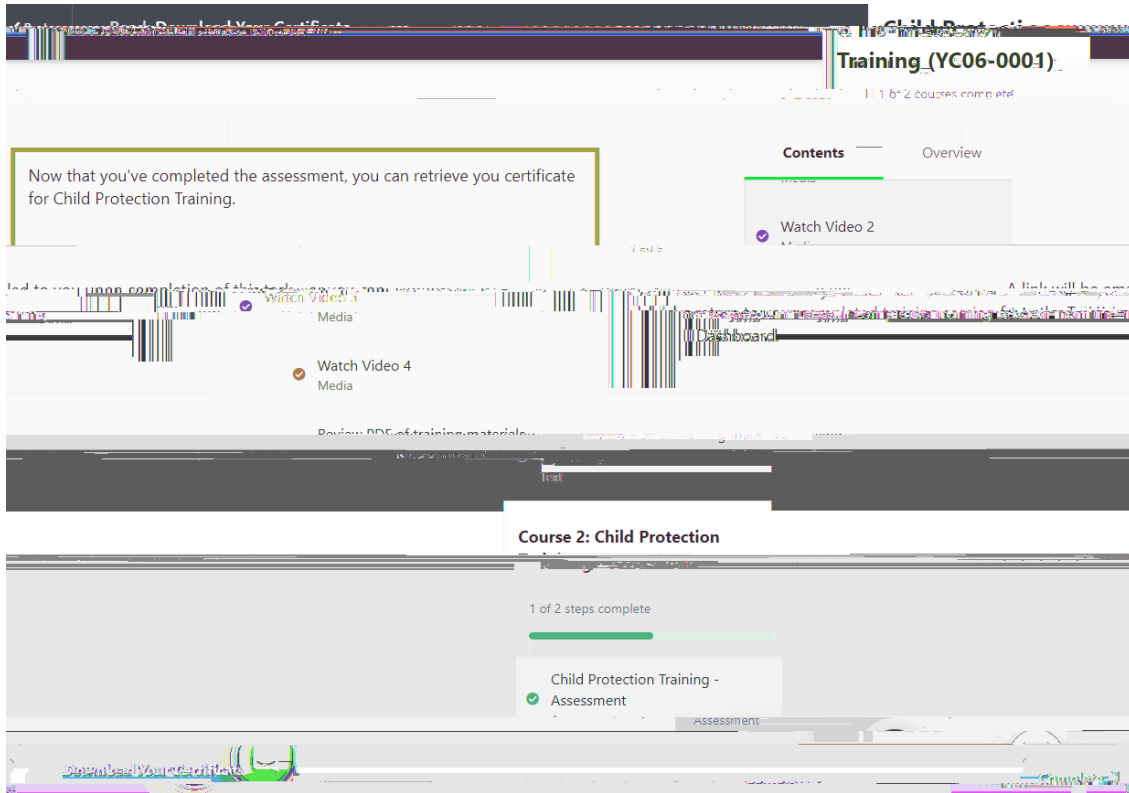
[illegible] Download Your Certificate

Child Protection Training (YC06-0001)

1 of 2 courses complete

Contents

Overview

Now that you've completed the assessment, you can retrieve you certificate for Child Protection Training.

Media

Watch Video 2

led to you upon completion of this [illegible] A link will be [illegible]

Watch Video 3

Media

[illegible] Dashboard

Watch Video 4

Media

Review PDF of training materials

Text

Course 2: Child Protection Training

1 of 2 steps complete

Child Protection Training - Assessment

Assessment

Download Your Certificate

Complete